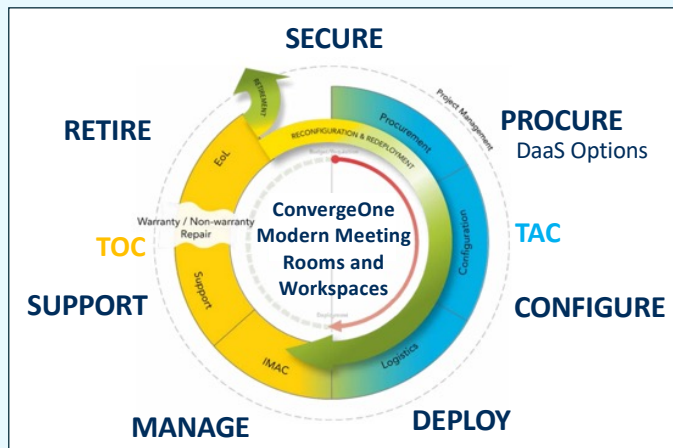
SECURE

RETIRE

PROCURE
DaaS Options

RETIREMENT

RECONFIGURATION & REDEPLOYMENT

Project Management

Procurement

EoL

Warranty / Non-warranty Repair

ConvergeOne Modern Meeting Rooms and Workspaces

TOC

TAC

Configuration

Support

SUPPORT

CONFIGURE

IMAC

Logistics

MANAGE

DEPLOY